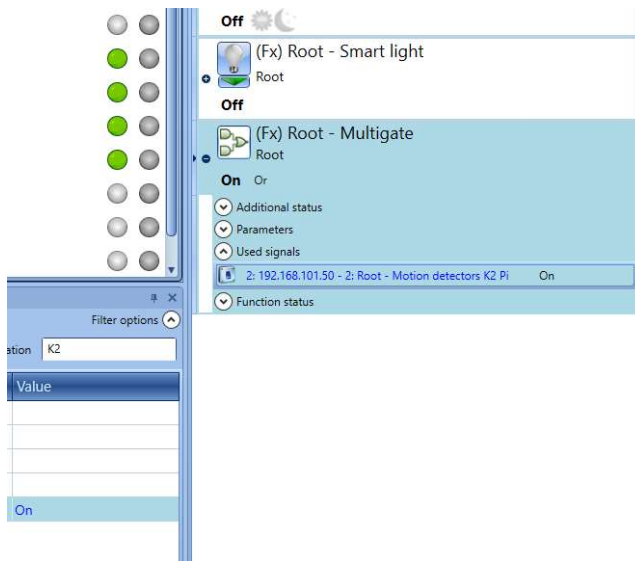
Off

(Fx) Root - Smart light
Root
Off

(Fx) Root - Multigate
Root
On Or

Additional status
Parameters
Used signals
2: 192.168.101.50 - 2: Root - Motion detectors K2 Pi On
Function status

Filter options
ation K2

Value

On